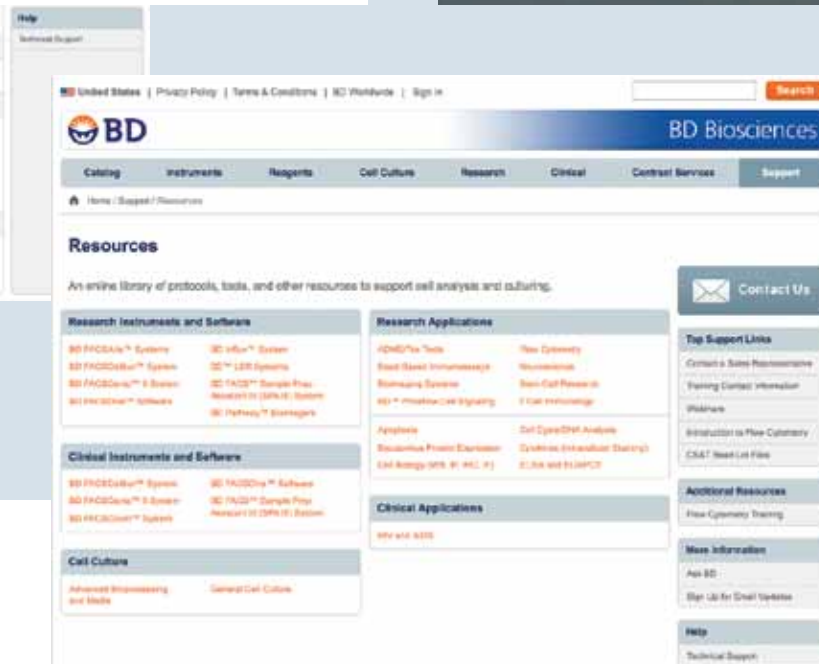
Help

Technical Support

United States | Privacy Policy | Terms & Conditions | BD Worldwide | Sign in

Search

BD

BD Biosciences

Catalog | Instruments | Reagents | Cell Culture | Research | Clinical | Contract Services | Support

Home / Support / Resources

Resources

An online library of protocols, tools, and other resources to support cell analysis and culturing.

Contact Us

Research Instruments and Software

BD FACSAria™ Systems
BD FACSCalibur™ System
BD FACSCanto™ II System
BD FACSDiva™ Software
BD Influx™ System
BD™ LSR Systems
BD FACS™ Sample Prep Assistant III (SPA III) System
BD Pathway™ Bioimagers

Research Applications

ADME/Tox Tools
Bead Based Immunoassays
Bioimaging Systems
BD™ Phosflow Cell Signaling
Flow Cytometry
Neuroscience
Stem Cell Research
T Cell Immunology
Apoptosis
Biomarker Protein Expression
Cell Biology (MTB, PI, WCC, P.)
Cell Cycle/DNA Analysis
Cytokines (Intracellular Staining)
ELISA and ELISPOT

Clinical Instruments and Software

BD FACSCalibur™ System
BD FACSCanto™ II System
BD FACSCount™ System
BD FACSDiva™ Software
BD FACS™ Sample Prep Assistant III (SPA III) System

Clinical Applications

HIV and AIDS

Cell Culture

Advanced Bioprocessing and Media
General Cell Culture

Top Support Links

Contact a Sales Representative
Training Contact Information
Webinars
Introduction to Flow Cytometry
CE&T Reset List Files

Additional Resources

Flow Cytometry Training

More Information

Ask BD
Sign Up for Email Updates

Help

Technical Support